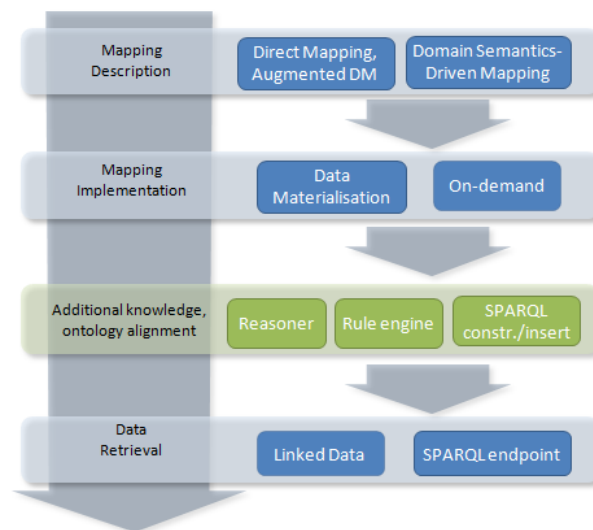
Mapping Description

Direct Mapping, Augmented DM

Domain Semantics-Driven Mapping

Mapping Implementation

Data Materialisation

On-demand

Additional knowledge, ontology alignment

Reasoner

Rule engine

SPARQL constr./insert

Data Retrieval

Linked Data

SPARQL endpoint